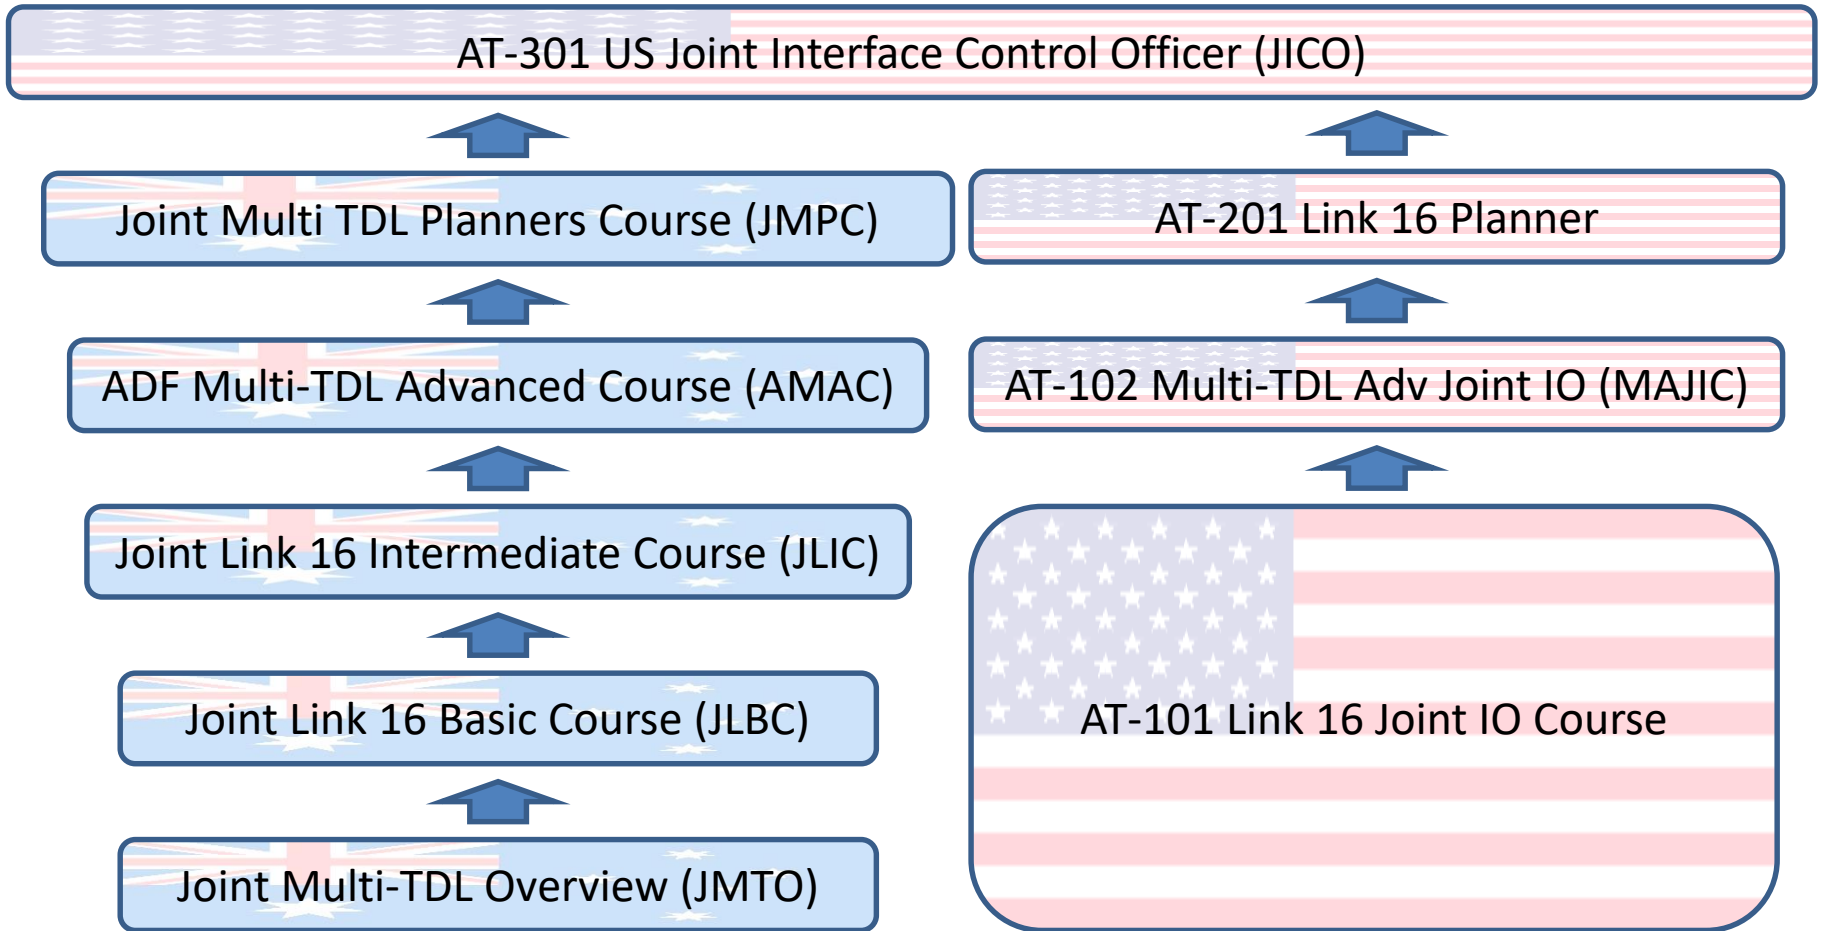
AT-301 US Joint Interface Control Officer (JICO)

Joint Multi TDL Planners Course (JMPC)

AT-201 Link 16 Planner

ADF Multi-TDL Advanced Course (AMAC)

AT-102 Multi-TDL Adv Joint IO (MAJIC)

Joint Link 16 Intermediate Course (JLIC)

AT-101 Link 16 Joint IO Course

Joint Link 16 Basic Course (JLBC)

Joint Multi-TDL Overview (JMTO)